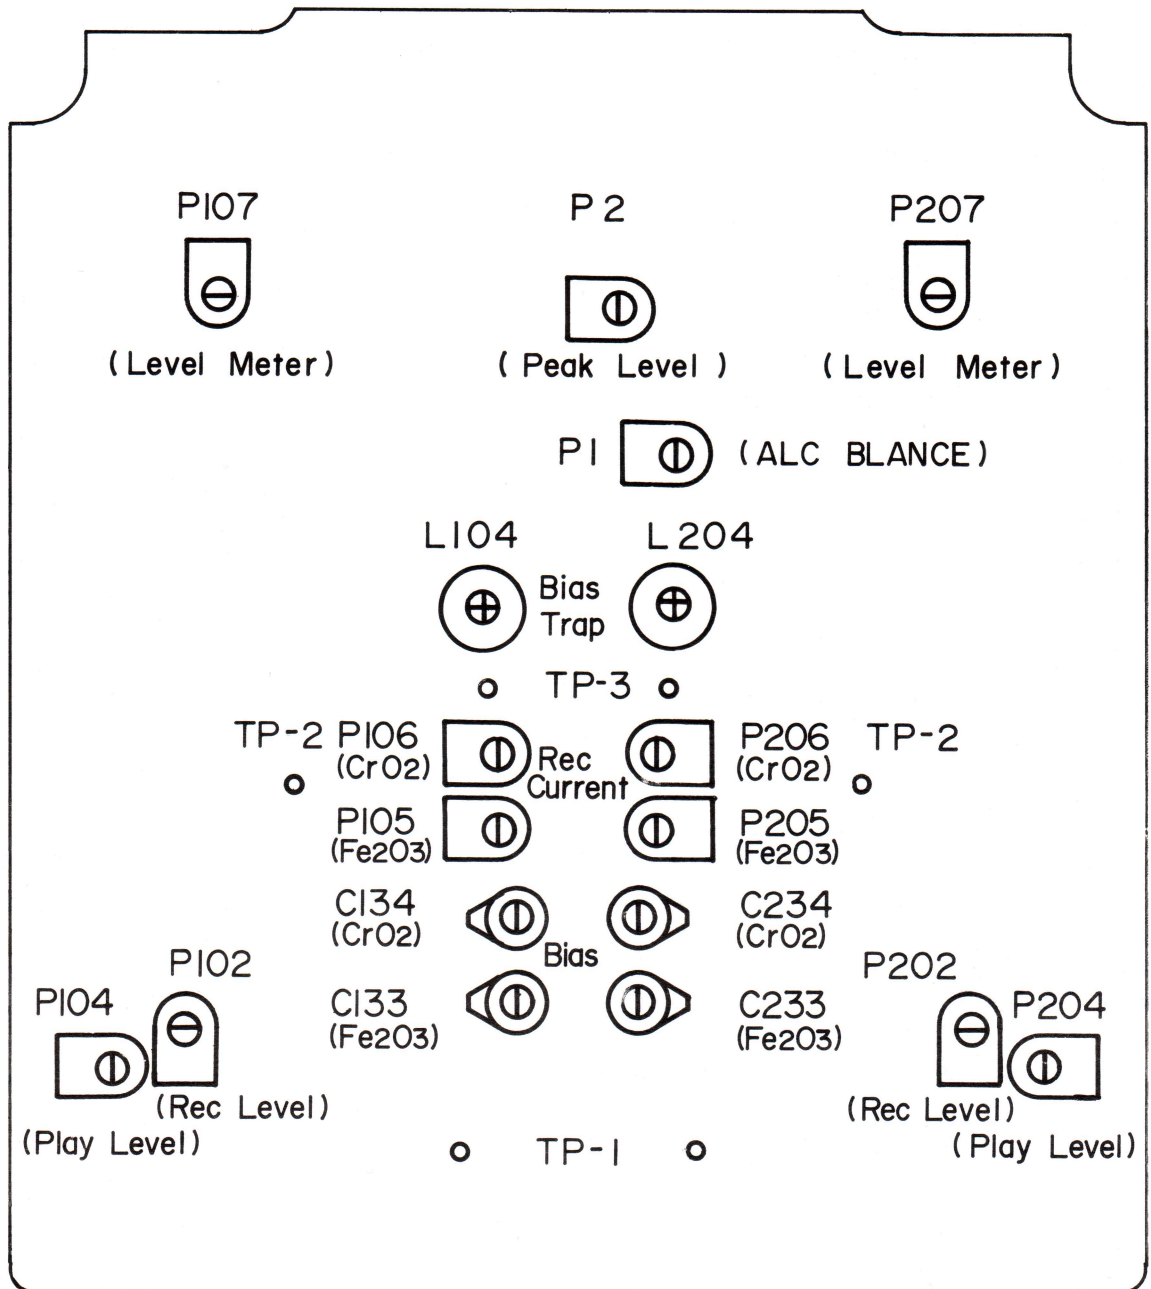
P107
(Level Meter)

P2
(Peak Level)

P207
(Level Meter)

P1 (ALC BLANCE)

L104 Bias Trap L204

TP-3

TP-2 P106 (CrO2) Rec Current P206 (CrO2) TP-2

P105 (Fe2O3) P205 (Fe2O3)

C134 (CrO2) Bias C234 (CrO2)

P102 P202

P104 C133 (Fe2O3) C233 (Fe2O3) P204

(Rec Level) (Rec Level)

(Play Level) TP-1 (Play Level)